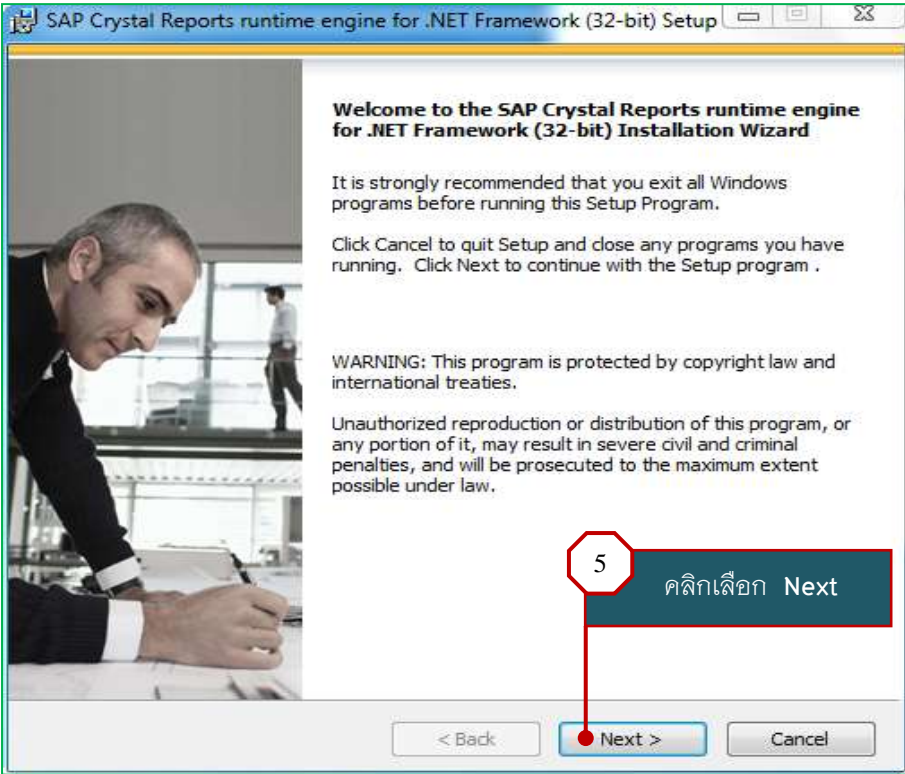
SAP Crystal Reports runtime engine for .NET Framework (32-bit) Setup

Welcome to the SAP Crystal Reports runtime engine for .NET Framework (32-bit) Installation Wizard

It is strongly recommended that you exit all Windows programs before running this Setup Program.

Click Cancel to quit Setup and close any programs you have running. Click Next to continue with the Setup program .

WARNING: This program is protected by copyright law and international treaties.

Unauthorized reproduction or distribution of this program, or any portion of it, may result in severe civil and criminal penalties, and will be prosecuted to the maximum extent possible under law.

5

คลิกเลือก Next

< Back

Next >

Cancel